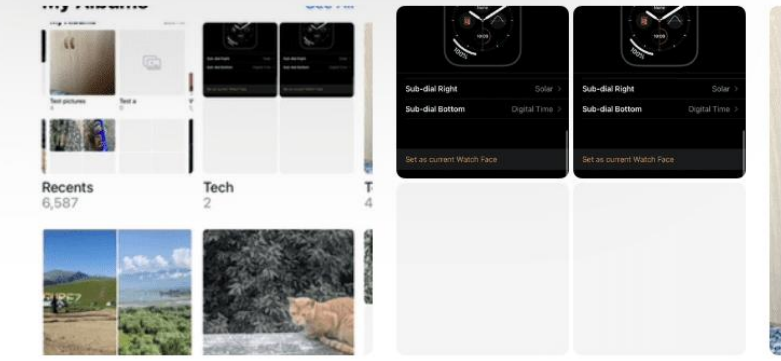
My Albums

See All

Test pictures

Test a

Recents
6,587

Tech
2

Sub-dial Right
Solar

Sub-dial Bottom
Digital Time

Set as current Watch Face

Sub-dial Right
Solar

Sub-dial Bottom
Digital Time

Set as current Watch Face